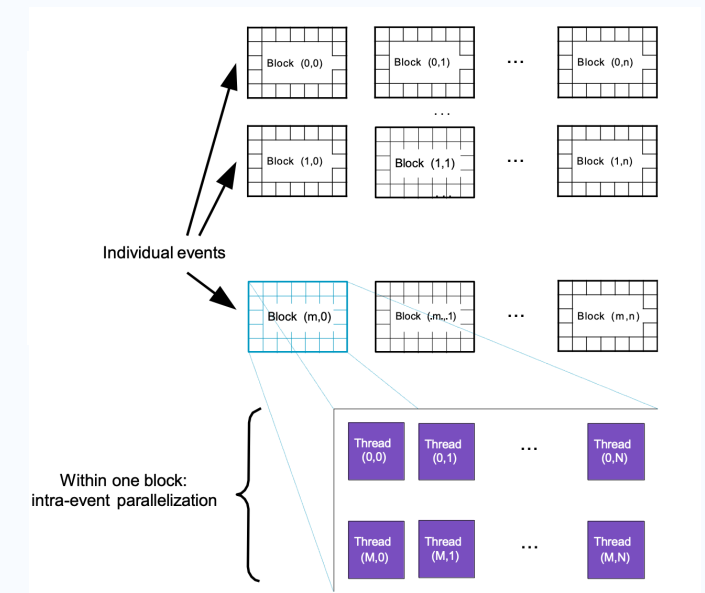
Block (0,0)

Block (0,1)

...

Block (0,n)

...

Block (1,0)

Block (1,1)

...

Block (1,n)

...

Individual events

Block (m,0)

Block (m,1)

...

Block (m,n)

Within one block: intra-event parallelization

Thread (0,0)

Thread (0,1)

...

Thread (0,N)

Thread (M,0)

Thread (M,1)

...

Thread (M,N)